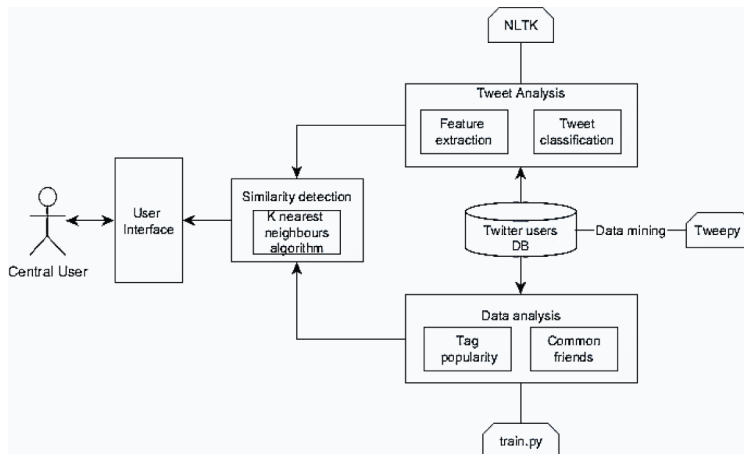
NLTK

Tweet Analysis

Feature extraction

Tweet classification

Central User

User Interface

Similarity detection

K nearest neighbours algorithm

Twitter users DB

Data mining

Tweepy

Data analysis

Tag popularity

Common friends

train.py